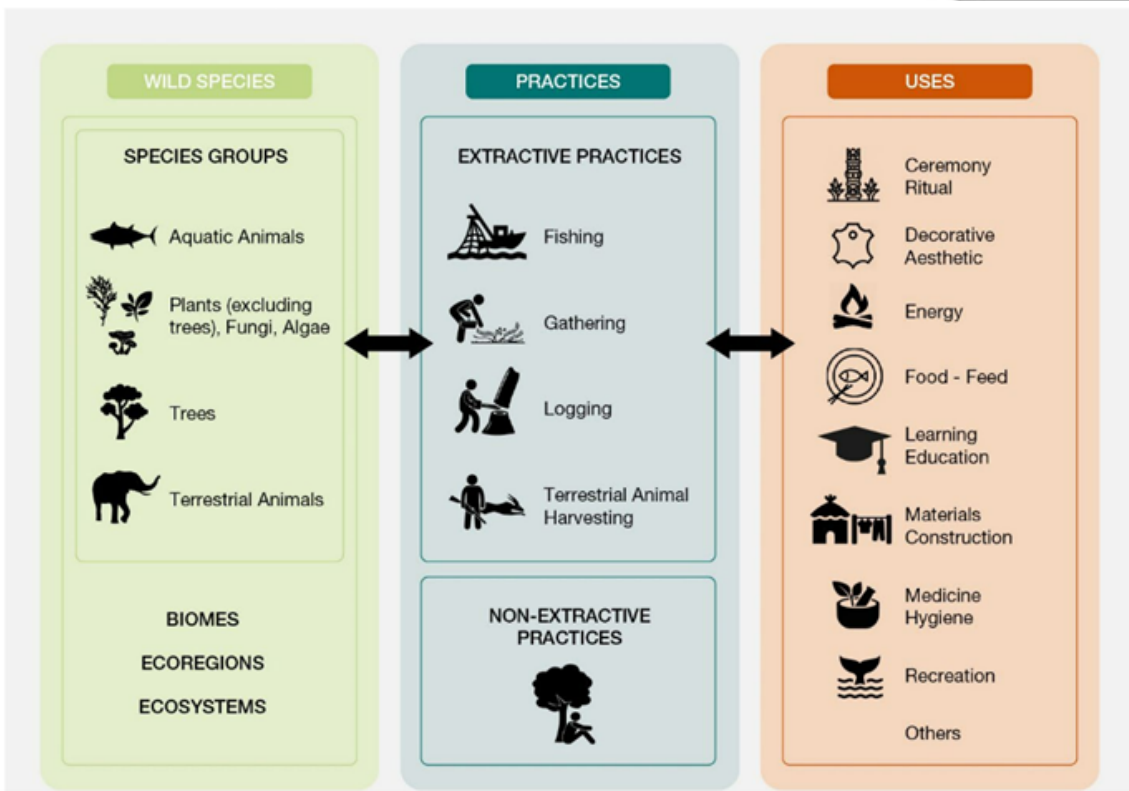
WILD SPECIES

SPECIES GROUPS

Aquatic Animals

Plants (excluding trees), Fungi, Algae

Trees

Terrestrial Animals

BIOMES

ECOREGIONS

ECOSYSTEMS

PRACTICES

EXTRACTIVE PRACTICES

Fishing

Gathering

Logging

Terrestrial Animal Harvesting

NON-EXTRACTIVE PRACTICES

USES

Ceremony Ritual

Decorative Aesthetic

Energy

Food - Feed

Learning Education

Materials Construction

Medicine Hygiene

Recreation

Others